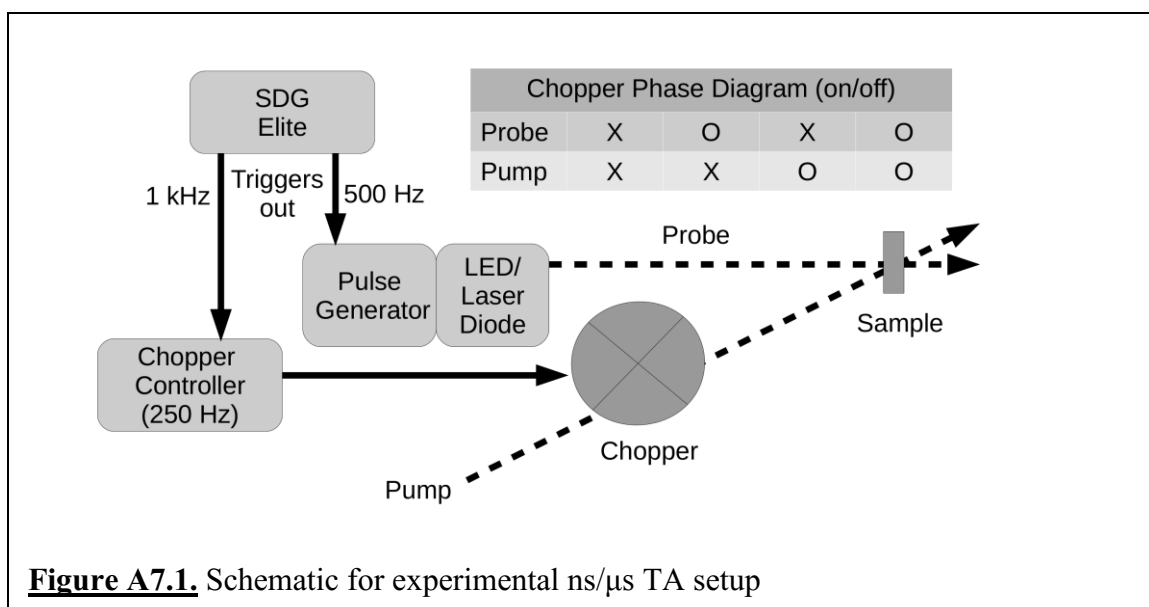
SDG Elite

1 kHz

Triggers out

500 Hz

| Chopper Phase Diagram (on/off) | | | | |
|---|---|---|---|---|
| Probe | X | O | X | O |
| Pump | X | X | O | O |

Probe

Pulse Generator

LED/ Laser Diode

Sample

Chopper Controller (250 Hz)

Chopper

Pump

**Figure A7.1.** Schematic for experimental ns/μs TA setup